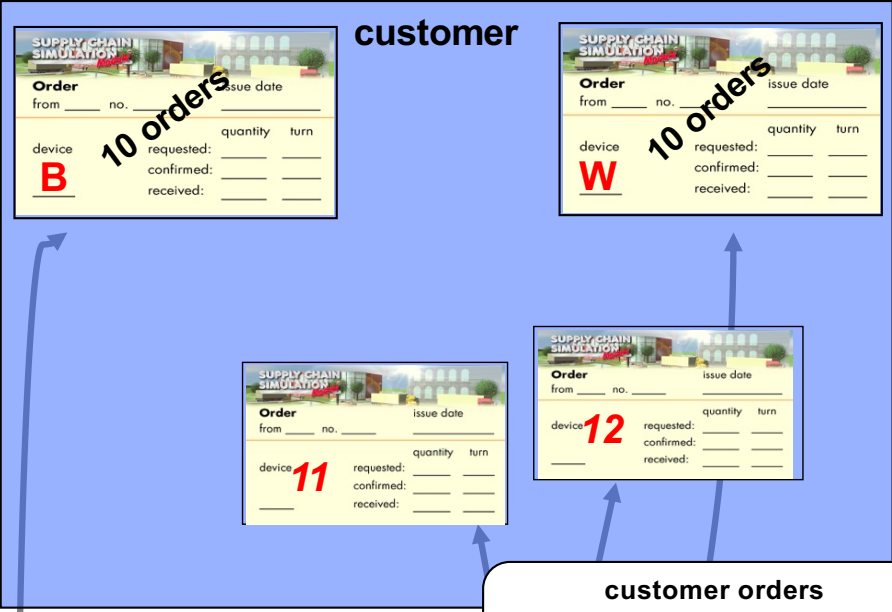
customer

SUPPLY CHAIN SIMULATION

Order
from ______ no. ______
issue date

10 orders

device
B
quantity turn
requested:
confirmed:
received:

SUPPLY CHAIN SIMULATION

Order
from ______ no. ______
issue date

10 orders

device
W
quantity turn
requested:
confirmed:
received:

SUPPLY CHAIN SIMULATION

Order
from ______ no. ______
issue date

device
11
quantity turn
requested:
confirmed:
received:

SUPPLY CHAIN SIMULATION

Order
from ______ no. ______
issue date

device
12
quantity turn
requested:
confirmed:
received:

customer orders